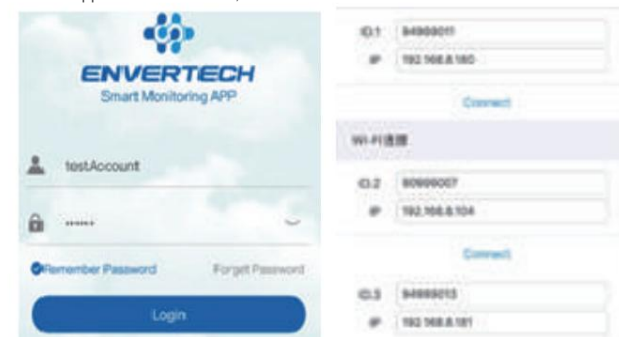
ENVERTECH
Smart Monitoring APP

testAccount

••••••

Remember Password Forget Password

Login

ID:1 94999011
IP 192.168.8.180

Connect

Wi-Fi连接

ID:2 90999007
IP 192.168.8.104

Connect

ID:3 94999013
IP 192.168.8.181